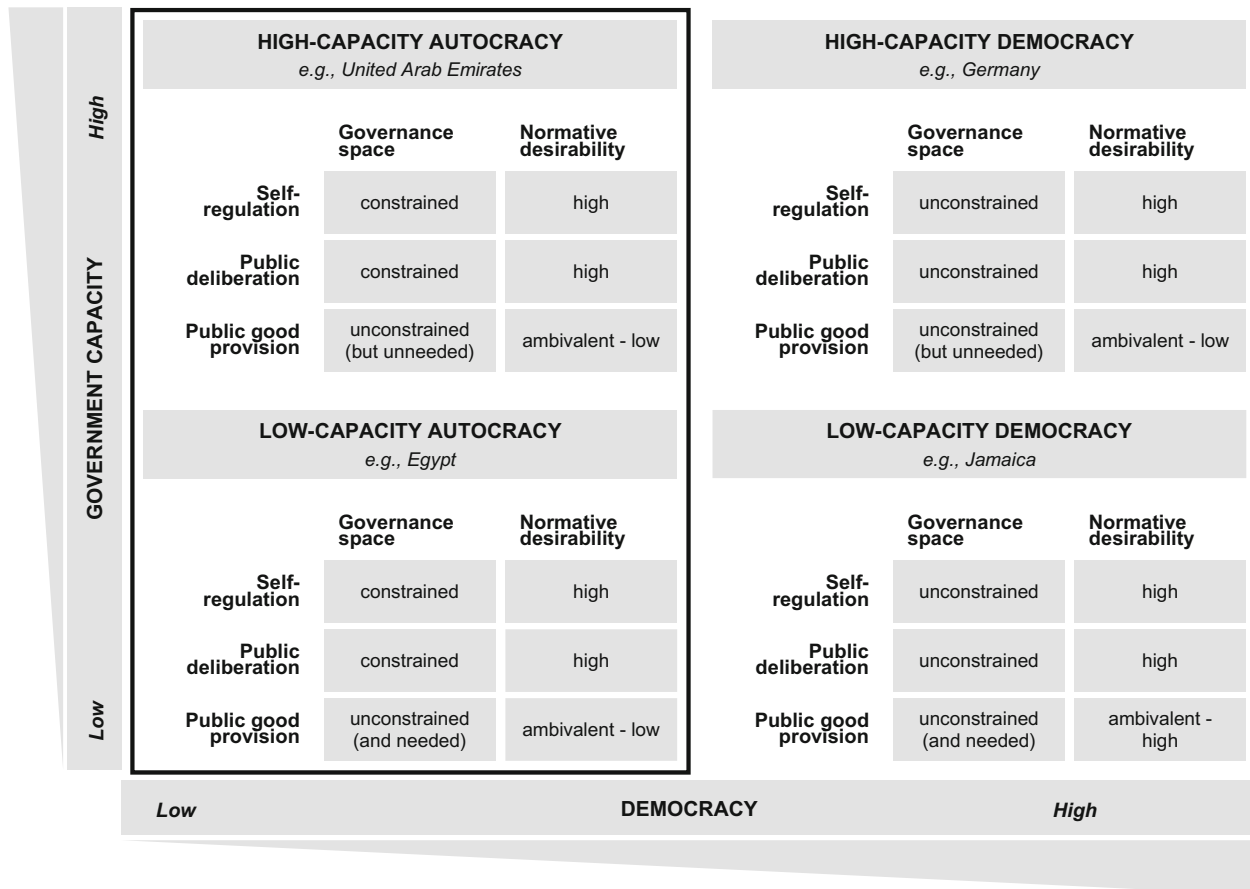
GOVERNMENT CAPACITY

High

HIGH-CAPACITY AUTOCRACY
e.g., United Arab Emirates

| | Governance space | Normative desirability |
|---|---|---|
| Self-regulation | constrained | high |
| Public deliberation | constrained | high |
| Public good provision | unconstrained (but unneeded) | ambivalent - low |

HIGH-CAPACITY DEMOCRACY
e.g., Germany

| | Governance space | Normative desirability |
|---|---|---|
| Self-regulation | unconstrained | high |
| Public deliberation | unconstrained | high |
| Public good provision | unconstrained (but unneeded) | ambivalent - low |

LOW-CAPACITY AUTOCRACY
e.g., Egypt

| | Governance space | Normative desirability |
|---|---|---|
| Self-regulation | constrained | high |
| Public deliberation | constrained | high |
| Public good provision | unconstrained (and needed) | ambivalent - low |

LOW-CAPACITY DEMOCRACY
e.g., Jamaica

| | Governance space | Normative desirability |
|---|---|---|
| Self-regulation | unconstrained | high |
| Public deliberation | unconstrained | high |
| Public good provision | unconstrained (and needed) | ambivalent - high |

Low

Low DEMOCRACY High